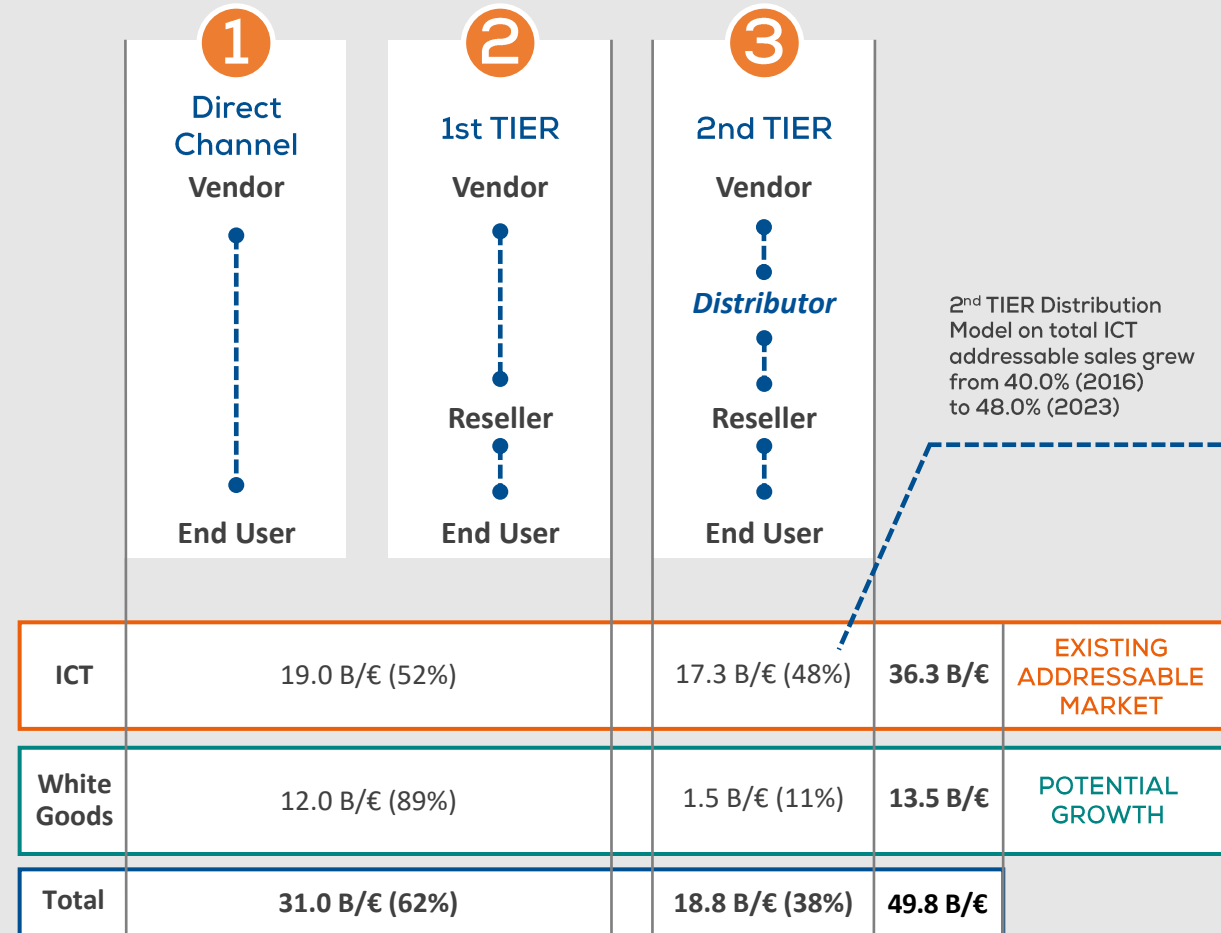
1
Direct Channel
Vendor
End User

2
1st TIER
Vendor
Reseller
End User

3
2nd TIER
Vendor
Distributor
Reseller
End User

2$^{nd}$ TIER Distribution Model on total ICT addressable sales grew from 40.0% (2016) to 48.0% (2023)

| ICT | 19.0 B/€ (52%) | 17.3 B/€ (48%) | 36.3 B/€ | EXISTING ADDRESSABLE MARKET |
|---|---|---|---|---|
| White Goods | 12.0 B/€ (89%) | 1.5 B/€ (11%) | 13.5 B/€ | POTENTIAL GROWTH |
| Total | 31.0 B/€ (62%) | 18.8 B/€ (38%) | 49.8 B/€ | |